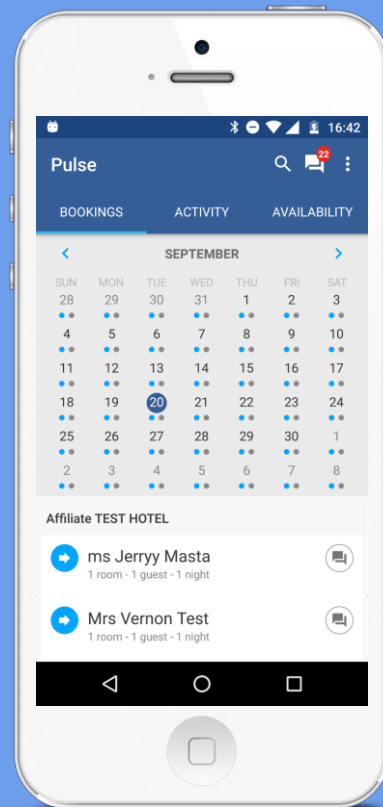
16:42

Pulse

22

BOOKINGS ACTIVITY AVAILABILITY

SEPTEMBER

| SUN | MON | TUE | WED | THU | FRI | SAT |
|---|---|---|---|---|---|---|
| 28 | 29 | 30 | 31 | 1 | 2 | 3 |
| 4 | 5 | 6 | 7 | 8 | 9 | 10 |
| 11 | 12 | 13 | 14 | 15 | 16 | 17 |
| 18 | 19 | 20 | 21 | 22 | 23 | 24 |
| 25 | 26 | 27 | 28 | 29 | 30 | 1 |
| 2 | 3 | 4 | 5 | 6 | 7 | 8 |

Affiliate TEST HOTEL

ms Jerryy Masta
1 room - 1 guest - 1 night

Mrs Vernon Test
1 room - 1 guest - 1 night